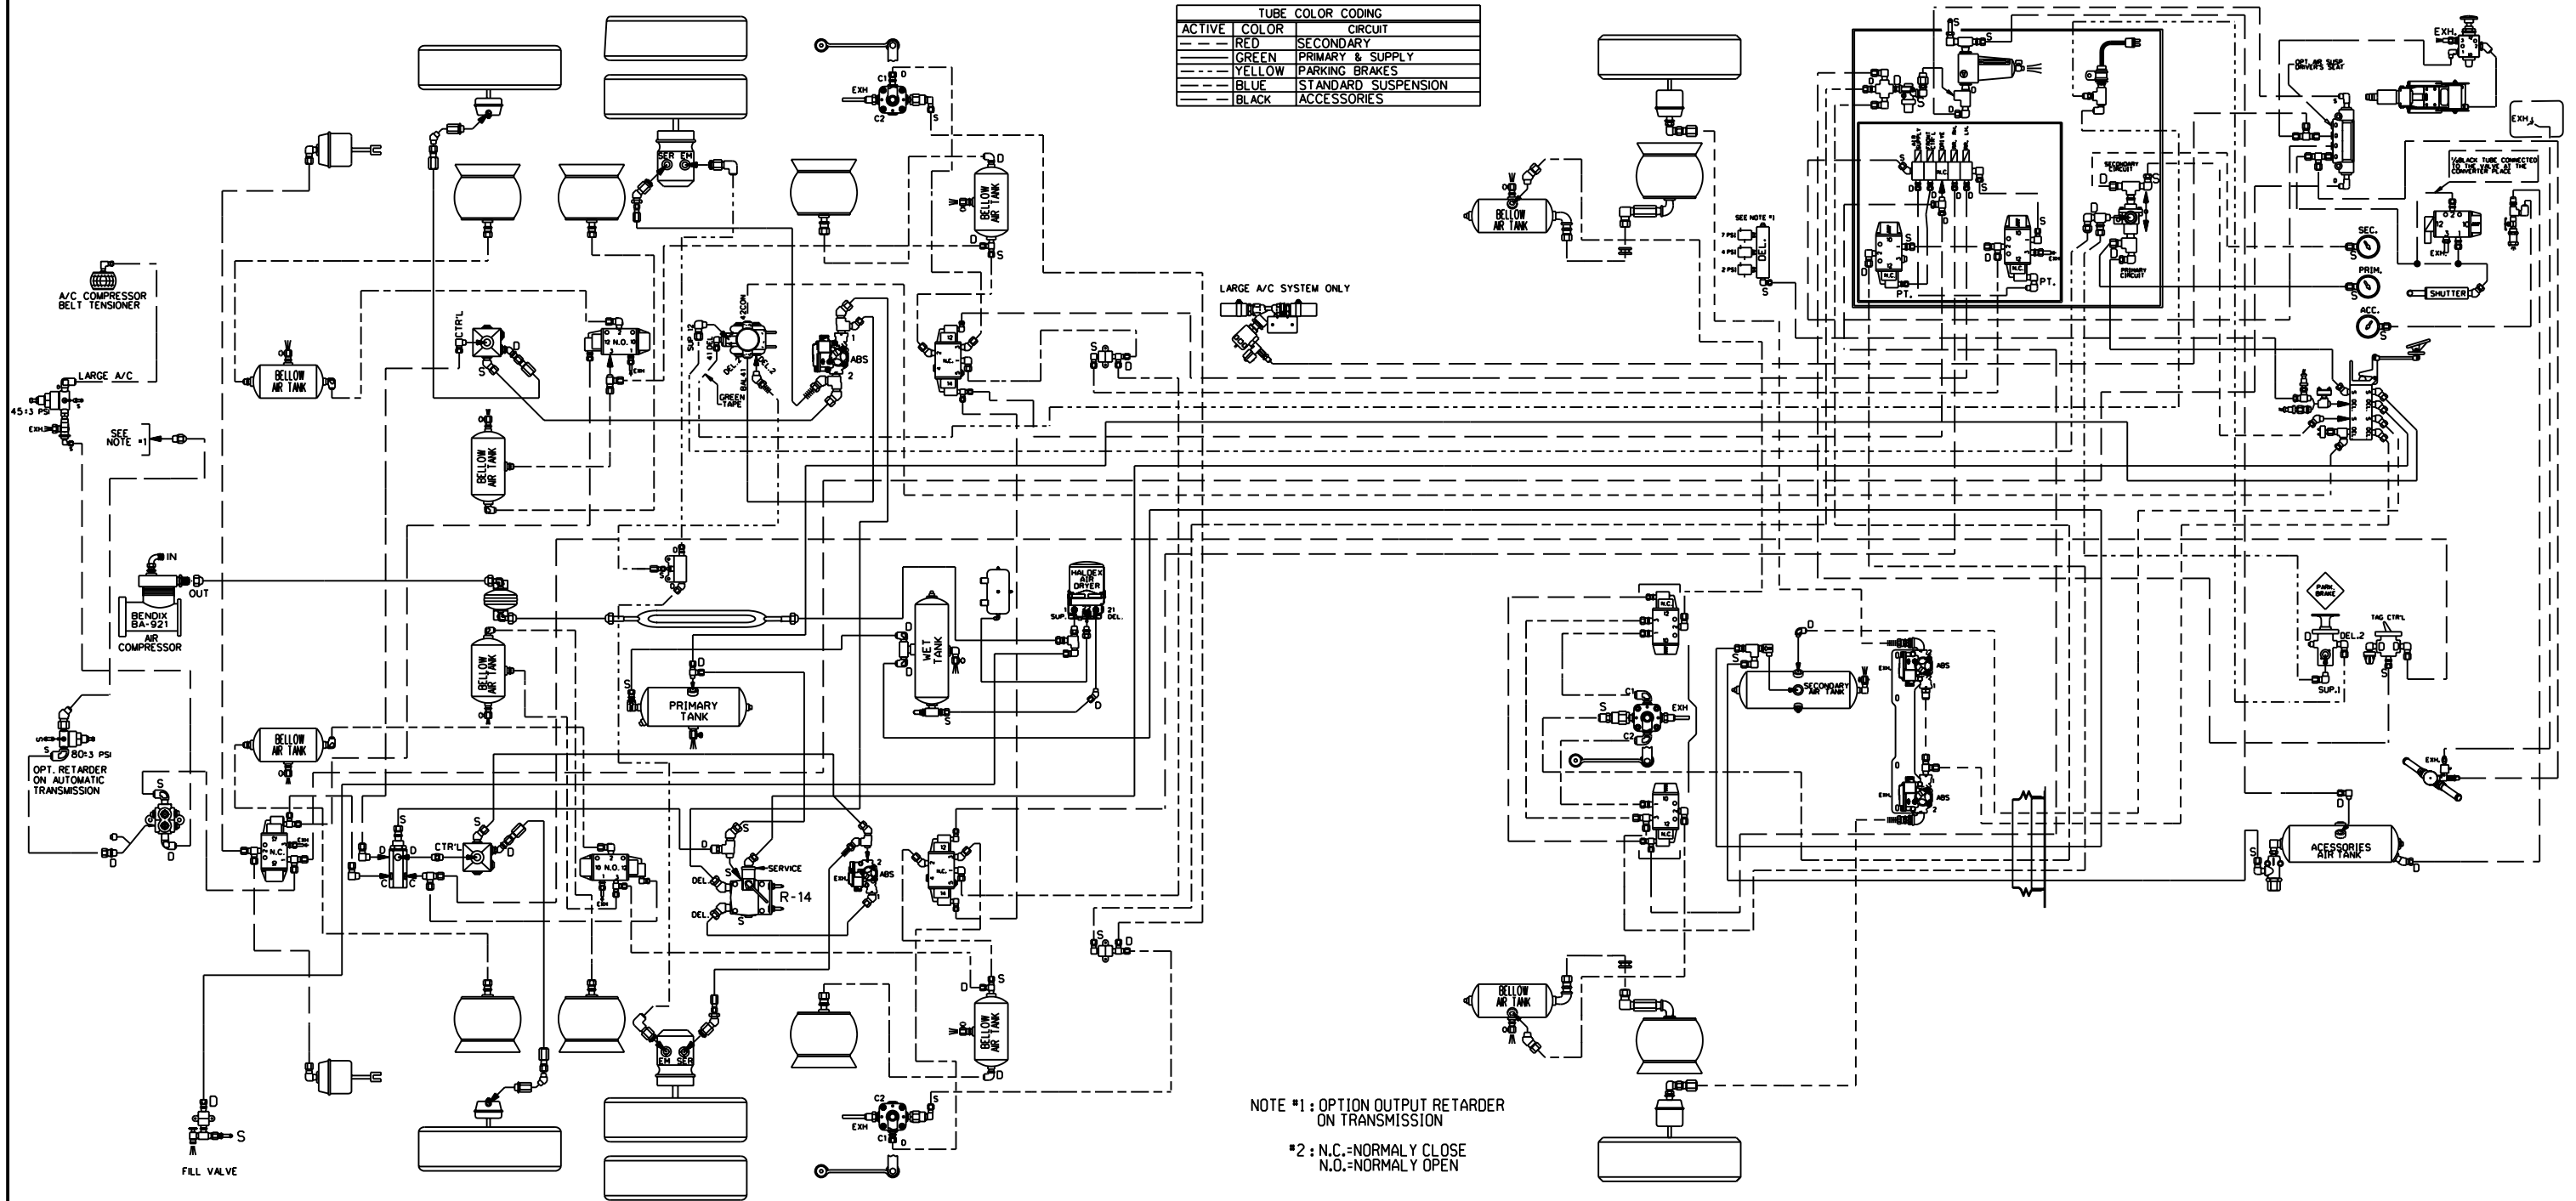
| TUBE COLOR CODING | | |
|---|---|---|
| ACTIVE | COLOR | CIRCUIT |
| | RED | SECONDARY |
| | GREEN | PRIMARY & SUPPLY |
| | YELLOW | PARKING BRAKES |
| | BLUE | STANDARD SUSPENSION |
| | BLACK | ACCESSORIES |

C1 D
EXH
C2 S

SER EM

D
BELLOW AIR TANK
D
S

A/C COMPRESSOR BELT TENSIONER

LARGE A/C
45±3 PSI
EXH

SEE NOTE #1

BELLOW AIR TANK

CTR'L
S
D

N.O.
EXH

SUP. 12
DEL. 41
42 COM
DEL.
BAL.41
22
GREEN TAPE

ABS
1
2

N.C.

S
D

BELLOW AIR TANK

LARGE A/C SYSTEM ONLY

IN
OUT
BENDIX BA-921 AIR COMPRESSOR

WET TANK
D
S

HALDEX AIR DRYER
SUP.
21 DEL.
D

PRIMARY TANK
S
D

BELLOW AIR TANK

BELLOW AIR TANK

S
80±3 PSI
OPT. RETARDER ON AUTOMATIC TRANSMISSION
S
D

N.C.
EXH

S
D
C
CTR'L
S
D

N.O.
EXH

SERVICE
DEL.
DEL.
R-14
S

ABS
EXH

N.C.

S
D

D
S
BELLOW AIR TANK

EM SER

C2
S
EXH
C1 D

D
S
FILL VALVE

BELLOW AIR TANK

SEE NOTE #1
7 PSI
4 PSI
2 PSI
DEL.
S

S
D
N.C.
PT.
S
N.C.
PT.

SECONDARY CIRCUIT
D
S
PRIMARY CIRCUIT

EXH.
OPT AIR SUSP DRIVER'S SEAT

EXH.

1/4 BLACK TUBE CONNECTED TO THE VALVE AT THE CONVERTER PLACE

SEC.
PRIM.
ACC.
EXH.
SHUTTER

N.C.

D
S
SECONDARY AIR TANK

C1
S
EXH
C2

ABS
EXH
ABS
EXH

N.C.

PARK BRAKE
D
DEL.2
SUP.1
TAG CTR'L
S

EXH

D
S
ACCESSORIES AIR TANK
D

BELLOW AIR TANK

NOTE #1: OPTION OUTPUT RETARDER ON TRANSMISSION

#2: N.C.=NORMALY CLOSE
N.O.=NORMALY OPEN